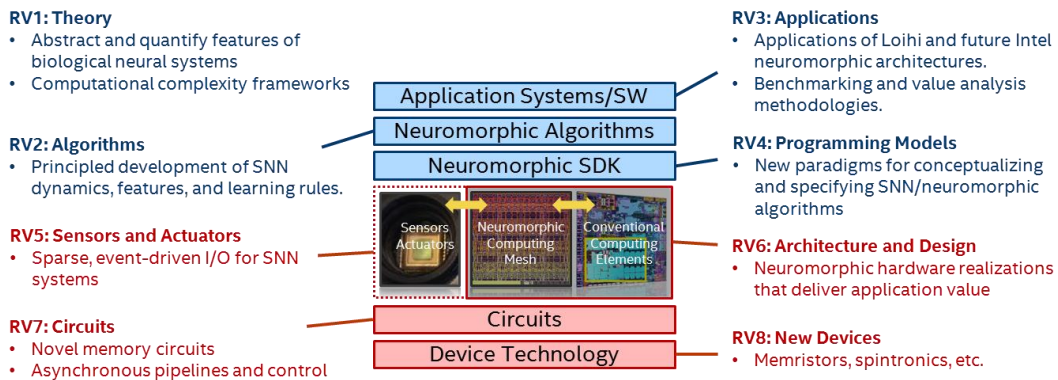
RV1: Theory
• Abstract and quantify features of biological neural systems
• Computational complexity frameworks

RV2: Algorithms
• Principled development of SNN dynamics, features, and learning rules.

RV5: Sensors and Actuators
• Sparse, event-driven I/O for SNN systems

RV7: Circuits
• Novel memory circuits
• Asynchronous pipelines and control

Application Systems/SW
Neuromorphic Algorithms
Neuromorphic SDK
Sensors Actuators
Neuromorphic Computing Mesh
Conventional Computing Elements
Circuits
Device Technology

RV3: Applications
• Applications of Loihi and future Intel neuromorphic architectures.
• Benchmarking and value analysis methodologies.

RV4: Programming Models
• New paradigms for conceptualizing and specifying SNN/neuromorphic algorithms

RV6: Architecture and Design
• Neuromorphic hardware realizations that deliver application value

RV8: New Devices
• Memristors, spintronics, etc.